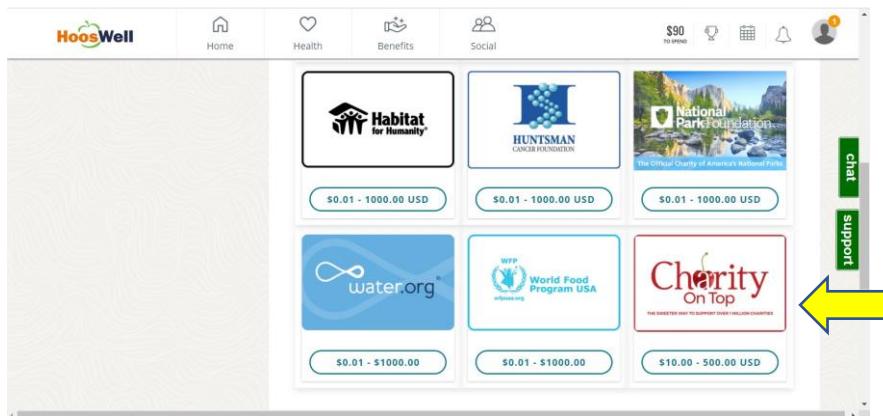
HoosWell

Home

Health

Benefits

Social

$90
TO SPEND

1

Habitat for Humanity®

$0.01 - 1000.00 USD

HUNTSMAN
CANCER FOUNDATION

$0.01 - 1000.00 USD

National Park Foundation

The Official Charity of America's National Parks

$0.01 - 1000.00 USD

water.org

$0.01 - $1000.00

WFP
World Food Program USA
wfpusa.org

$0.01 - $1000.00

Charity On Top

THE SWEETER WAY TO SUPPORT OVER 1 MILLION CHARITIES

$10.00 - 500.00 USD

chat

support